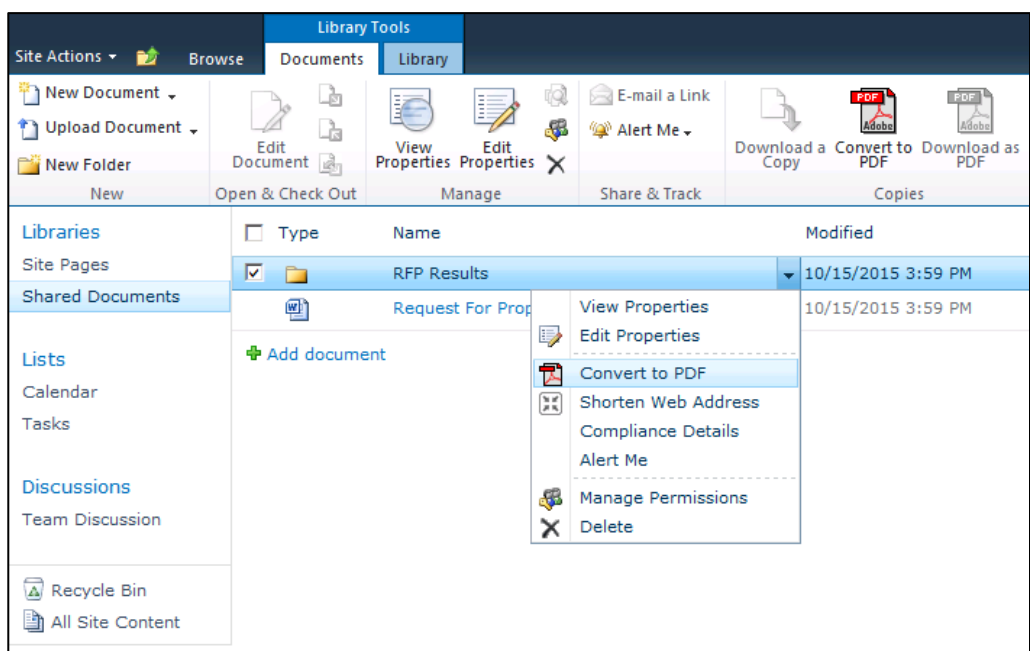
Library Tools

Site Actions ▾ Browse Documents Library

New Document ▾
Upload Document ▾
New Folder
New

Edit Document
Open & Check Out

View Properties
Edit Properties
Manage

E-mail a Link
Alert Me ▾
Share & Track

Download a Copy
PDF Adobe Convert to PDF
PDF Adobe Download as PDF
Copies

Libraries
Site Pages
Shared Documents

Lists
Calendar
Tasks

Discussions
Team Discussion

Recycle Bin
All Site Content

| | Type | Name | Modified |
|---|---|---|---|
| ☑ | | RFP Results | 10/15/2015 3:59 PM |
| | | Request For Prop | 10/15/2015 3:59 PM |

Add document

View Properties
Edit Properties
Convert to PDF
Shorten Web Address
Compliance Details
Alert Me
Manage Permissions
Delete